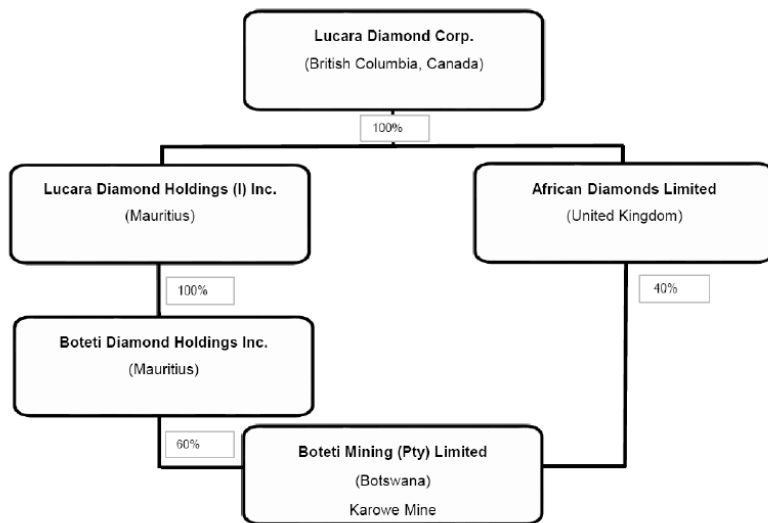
Lucara Diamond Corp.
(British Columbia, Canada)

100%

Lucara Diamond Holdings (I) Inc.
(Mauritius)

African Diamonds Limited
(United Kingdom)

100%

40%

Boteti Diamond Holdings Inc.
(Mauritius)

60%

Boteti Mining (Pty) Limited
(Botswana)
Karowe Mine